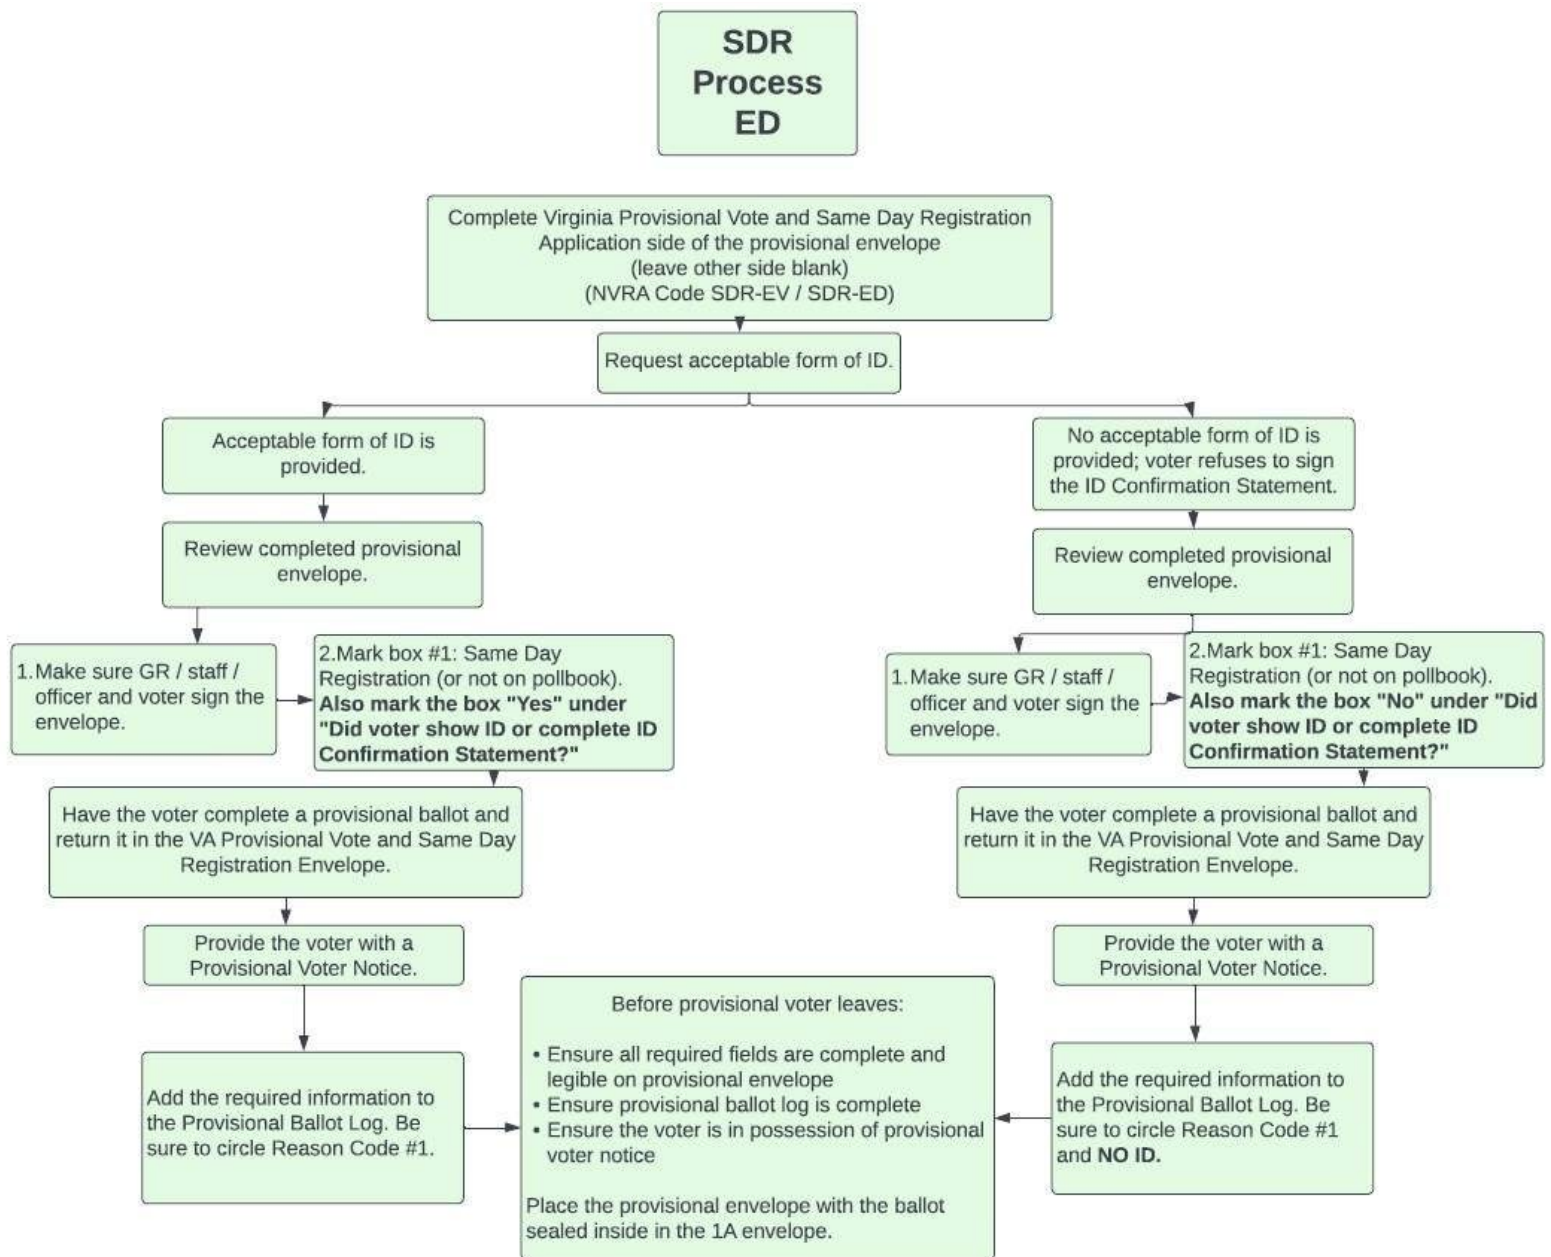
SDR Process ED

Complete Virginia Provisional Vote and Same Day Registration Application side of the provisional envelope (leave other side blank) (NVRA Code SDR-EV / SDR-ED)

Request acceptable form of ID.

Acceptable form of ID is provided.

Review completed provisional envelope.

1. Make sure GR / staff / officer and voter sign the envelope.

2. Mark box #1: Same Day Registration (or not on pollbook). **Also mark the box "Yes" under "Did voter show ID or complete ID Confirmation Statement?"**

Have the voter complete a provisional ballot and return it in the VA Provisional Vote and Same Day Registration Envelope.

Provide the voter with a Provisional Voter Notice.

Add the required information to the Provisional Ballot Log. Be sure to circle Reason Code #1.

No acceptable form of ID is provided; voter refuses to sign the ID Confirmation Statement.

Review completed provisional envelope.

1. Make sure GR / staff / officer and voter sign the envelope.

2. Mark box #1: Same Day Registration (or not on pollbook). **Also mark the box "No" under "Did voter show ID or complete ID Confirmation Statement?"**

Have the voter complete a provisional ballot and return it in the VA Provisional Vote and Same Day Registration Envelope.

Provide the voter with a Provisional Voter Notice.

Add the required information to the Provisional Ballot Log. Be sure to circle Reason Code #1 and **NO ID.**

Before provisional voter leaves:

• Ensure all required fields are complete and legible on provisional envelope
• Ensure provisional ballot log is complete
• Ensure the voter is in possession of provisional voter notice

Place the provisional envelope with the ballot sealed inside in the 1A envelope.